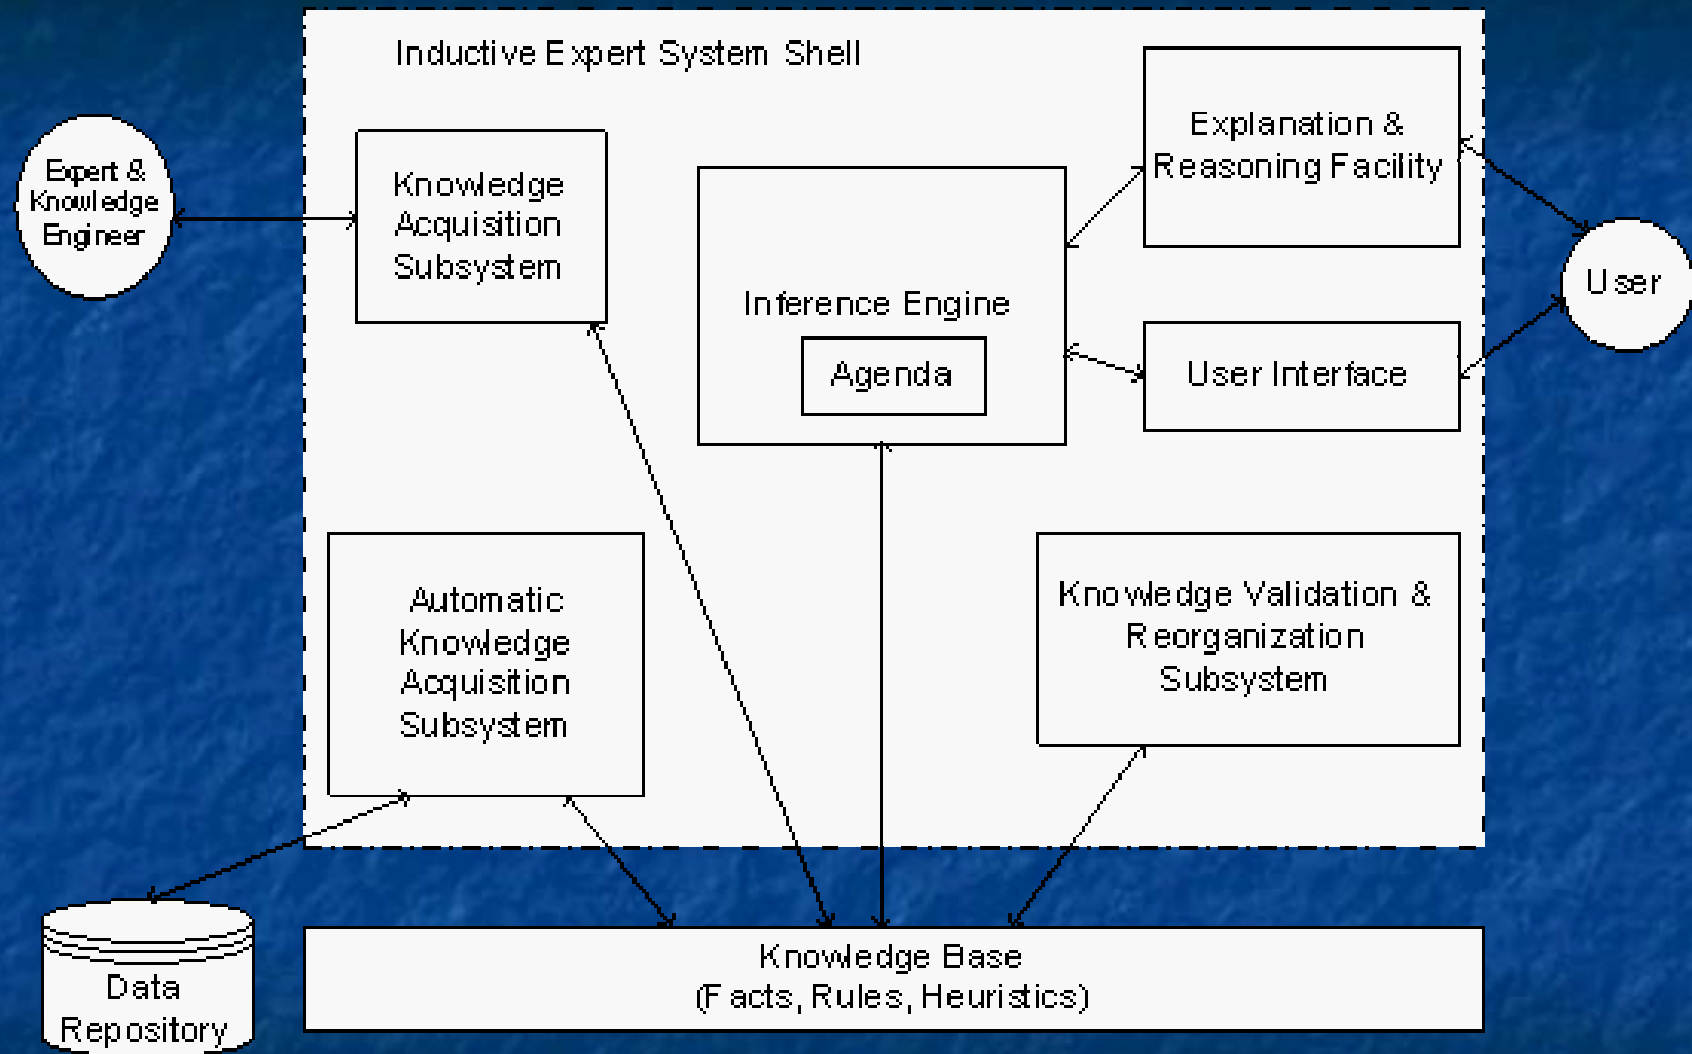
Inductive Expert System Shell

Expert & Knowledge Engineer

Knowledge Acquisition Subsystem

Inference Engine

Agenda

Explanation & Reasoning Facility

User Interface

User

Automatic Knowledge Acquisition Subsystem

Knowledge Validation & Reorganization Subsystem

Data Repository

Knowledge Base
(Facts, Rules, Heuristics)